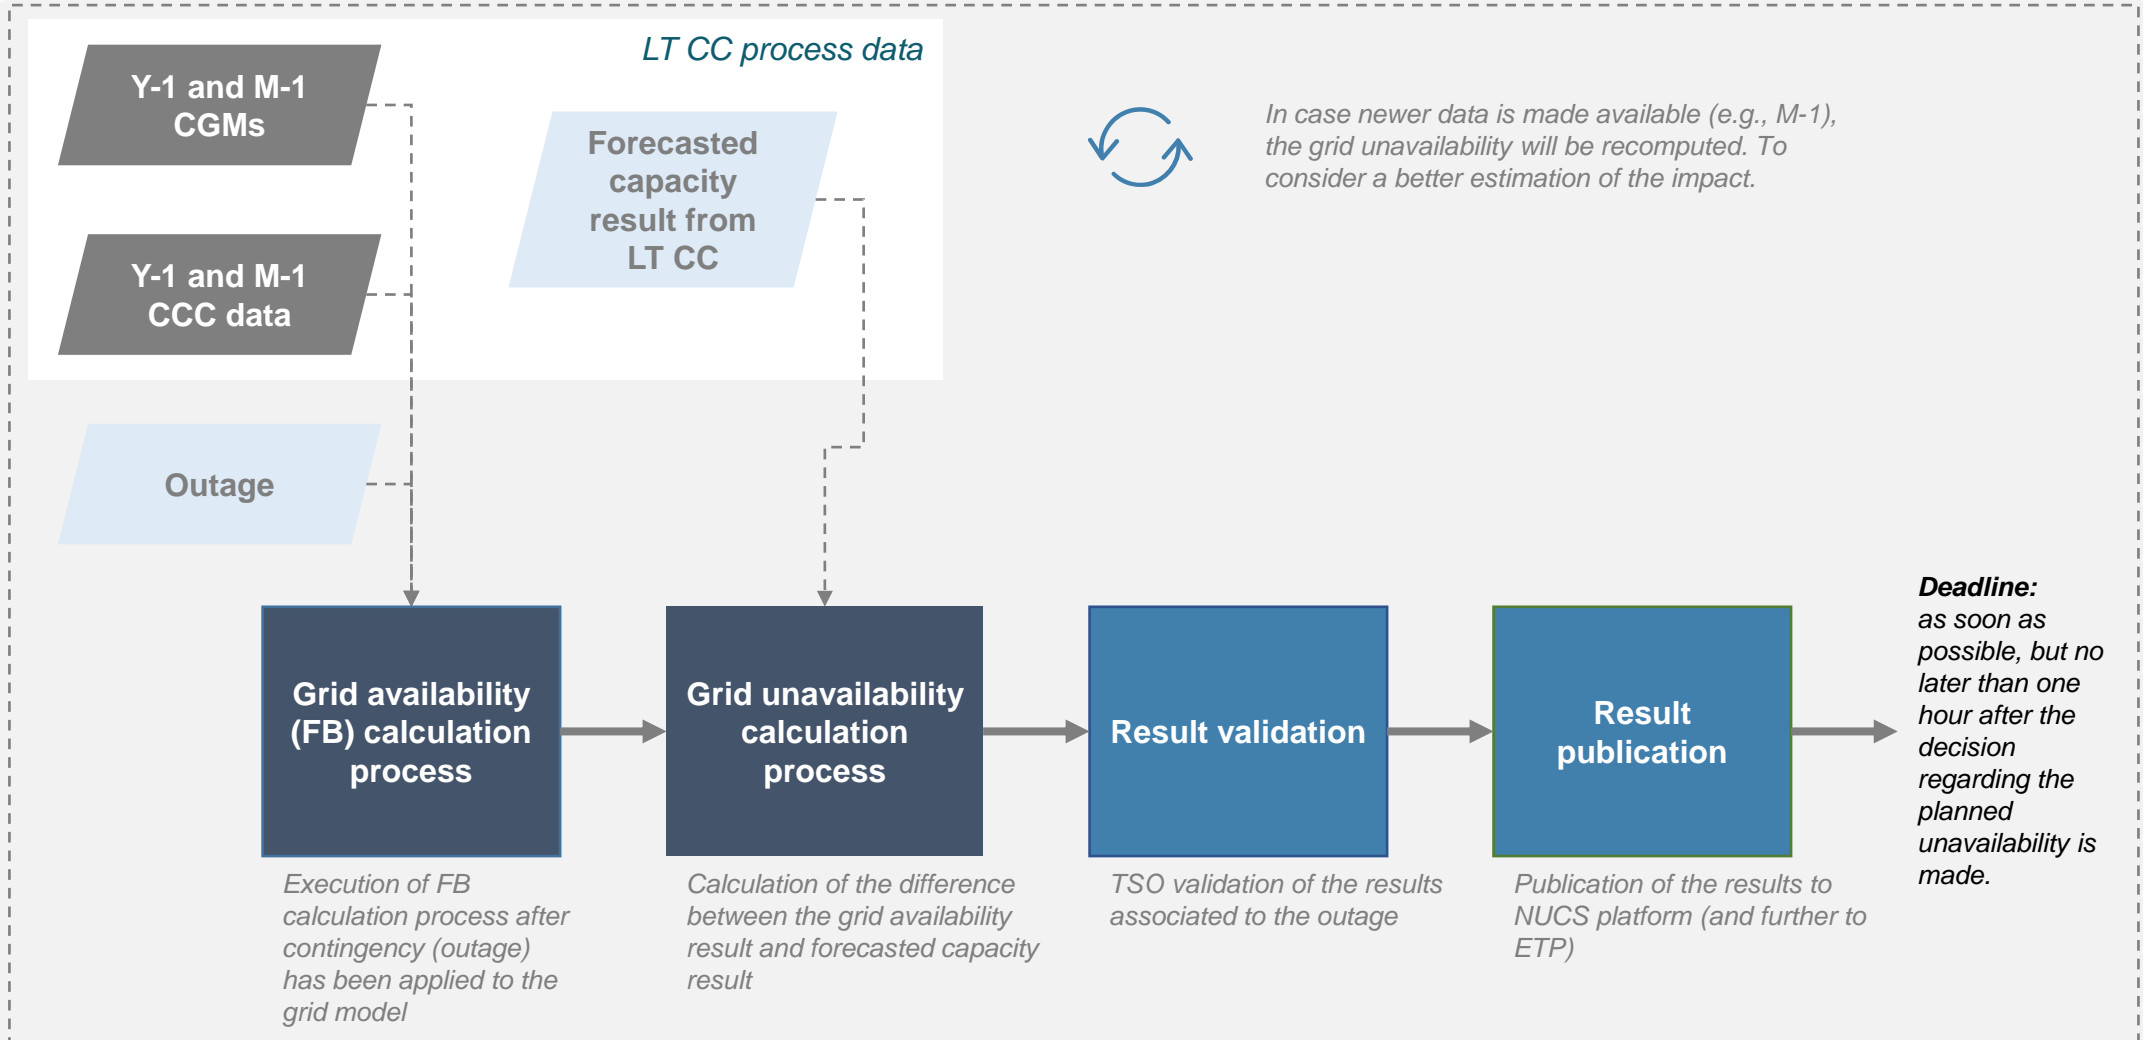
LT CC process data

Y-1 and M-1 CGMs

Y-1 and M-1 CCC data

Forecasted capacity result from LT CC

Outage

In case newer data is made available (e.g., M-1), the grid unavailability will be recomputed. To consider a better estimation of the impact.

Grid availability (FB) calculation process

Execution of FB calculation process after contingency (outage) has been applied to the grid model

Grid unavailability calculation process

Calculation of the difference between the grid availability result and forecasted capacity result

Result validation

TSO validation of the results associated to the outage

Result publication

Publication of the results to NUCS platform (and further to ETP)

Deadline: as soon as possible, but no later than one hour after the decision regarding the planned unavailability is made.